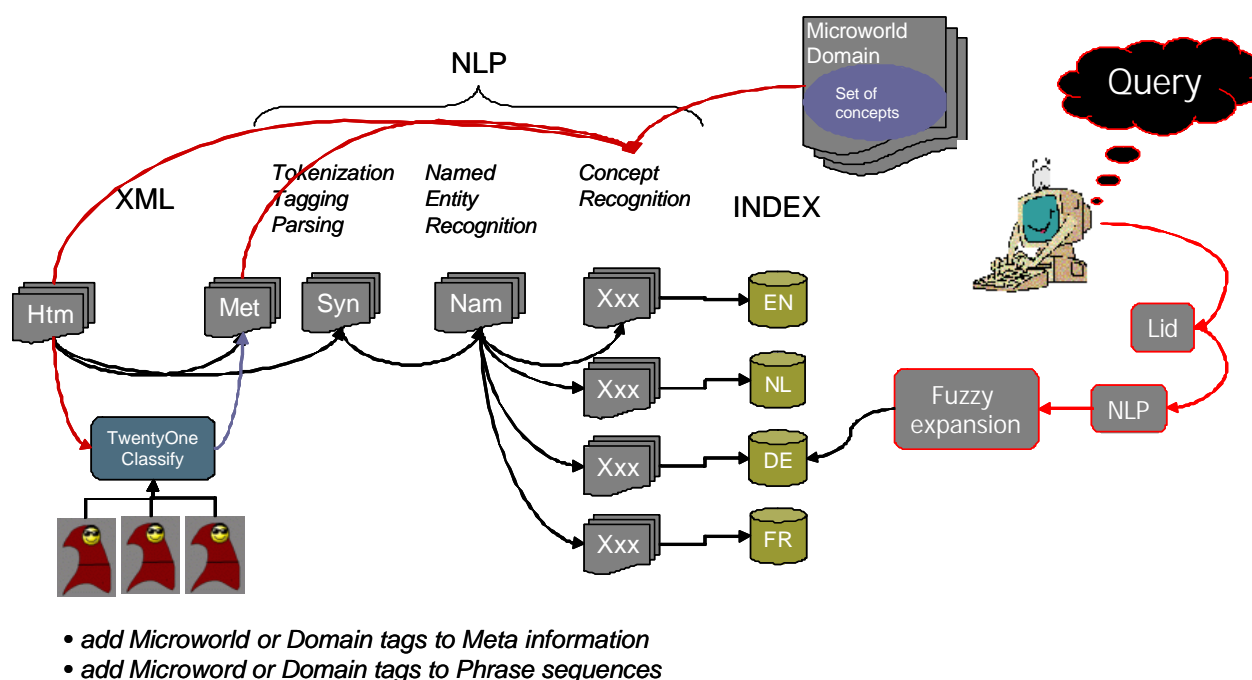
NLP

Microworld
Domain
Set of concepts

Query

XML

Tokenization
Tagging
Parsing

Named
Entity
Recognition

Concept
Recognition

INDEX

Htm

Met

Syn

Nam

Xxx

EN

Xxx

NL

Xxx

DE

Xxx

FR

Lid

Fuzzy expansion

NLP

TwentyOne
Classify

• add Microworld or Domain tags to Meta information
• add Microword or Domain tags to Phrase sequences